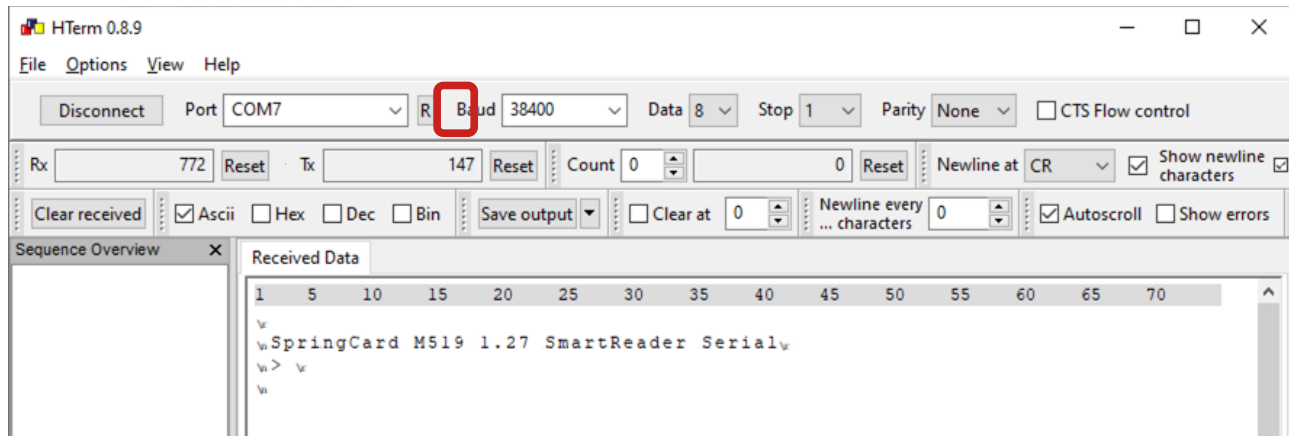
HTerm 0.8.9

File Options View Help

Disconnect Port COM7 R Baud 38400 Data 8 Stop 1 Parity None CTS Flow control

Rx 772 Reset Tx 147 Reset Count 0 0 Reset Newline at CR Show newline characters

Clear received Ascii Hex Dec Bin Save output Clear at 0 Newline every ... characters 0 Autoscroll Show errors

Sequence Overview

Received Data

1 5 10 15 20 25 30 35 40 45 50 55 60 65 70

\r
\nSpringCard M519 1.27 SmartReader Serial\r
\n> \r
\n